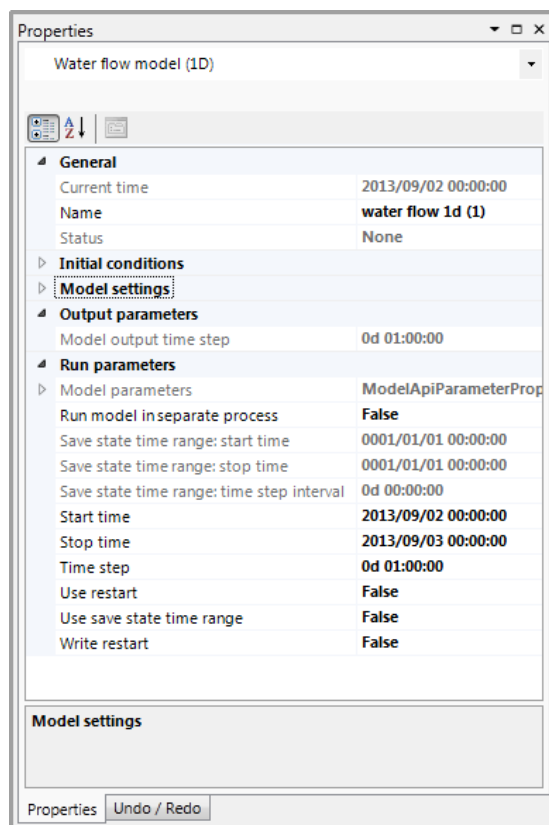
Properties

Water flow model (1D)

| General | |
|---|---|
| Current time | 2013/09/02 00:00:00 |
| Name | water flow 1d (1) |
| Status | None |
| Initial conditions | |
| Model settings | |
| Output parameters | |
| Model output time step | 0d 01:00:00 |
| Run parameters | |
| Model parameters | ModelApiParameterProp |
| Run model inseparate process | False |
| Save state time range: start time | 0001/01/01 00:00:00 |
| Save state time range: stop time | 0001/01/01 00:00:00 |
| Save state time range: time step interval | 0d 00:00:00 |
| Start time | 2013/09/02 00:00:00 |
| Stop time | 2013/09/03 00:00:00 |
| Time step | 0d 01:00:00 |
| Use restart | False |
| Use save state time range | False |
| Write restart | False |

Model settings

Properties Undo / Redo